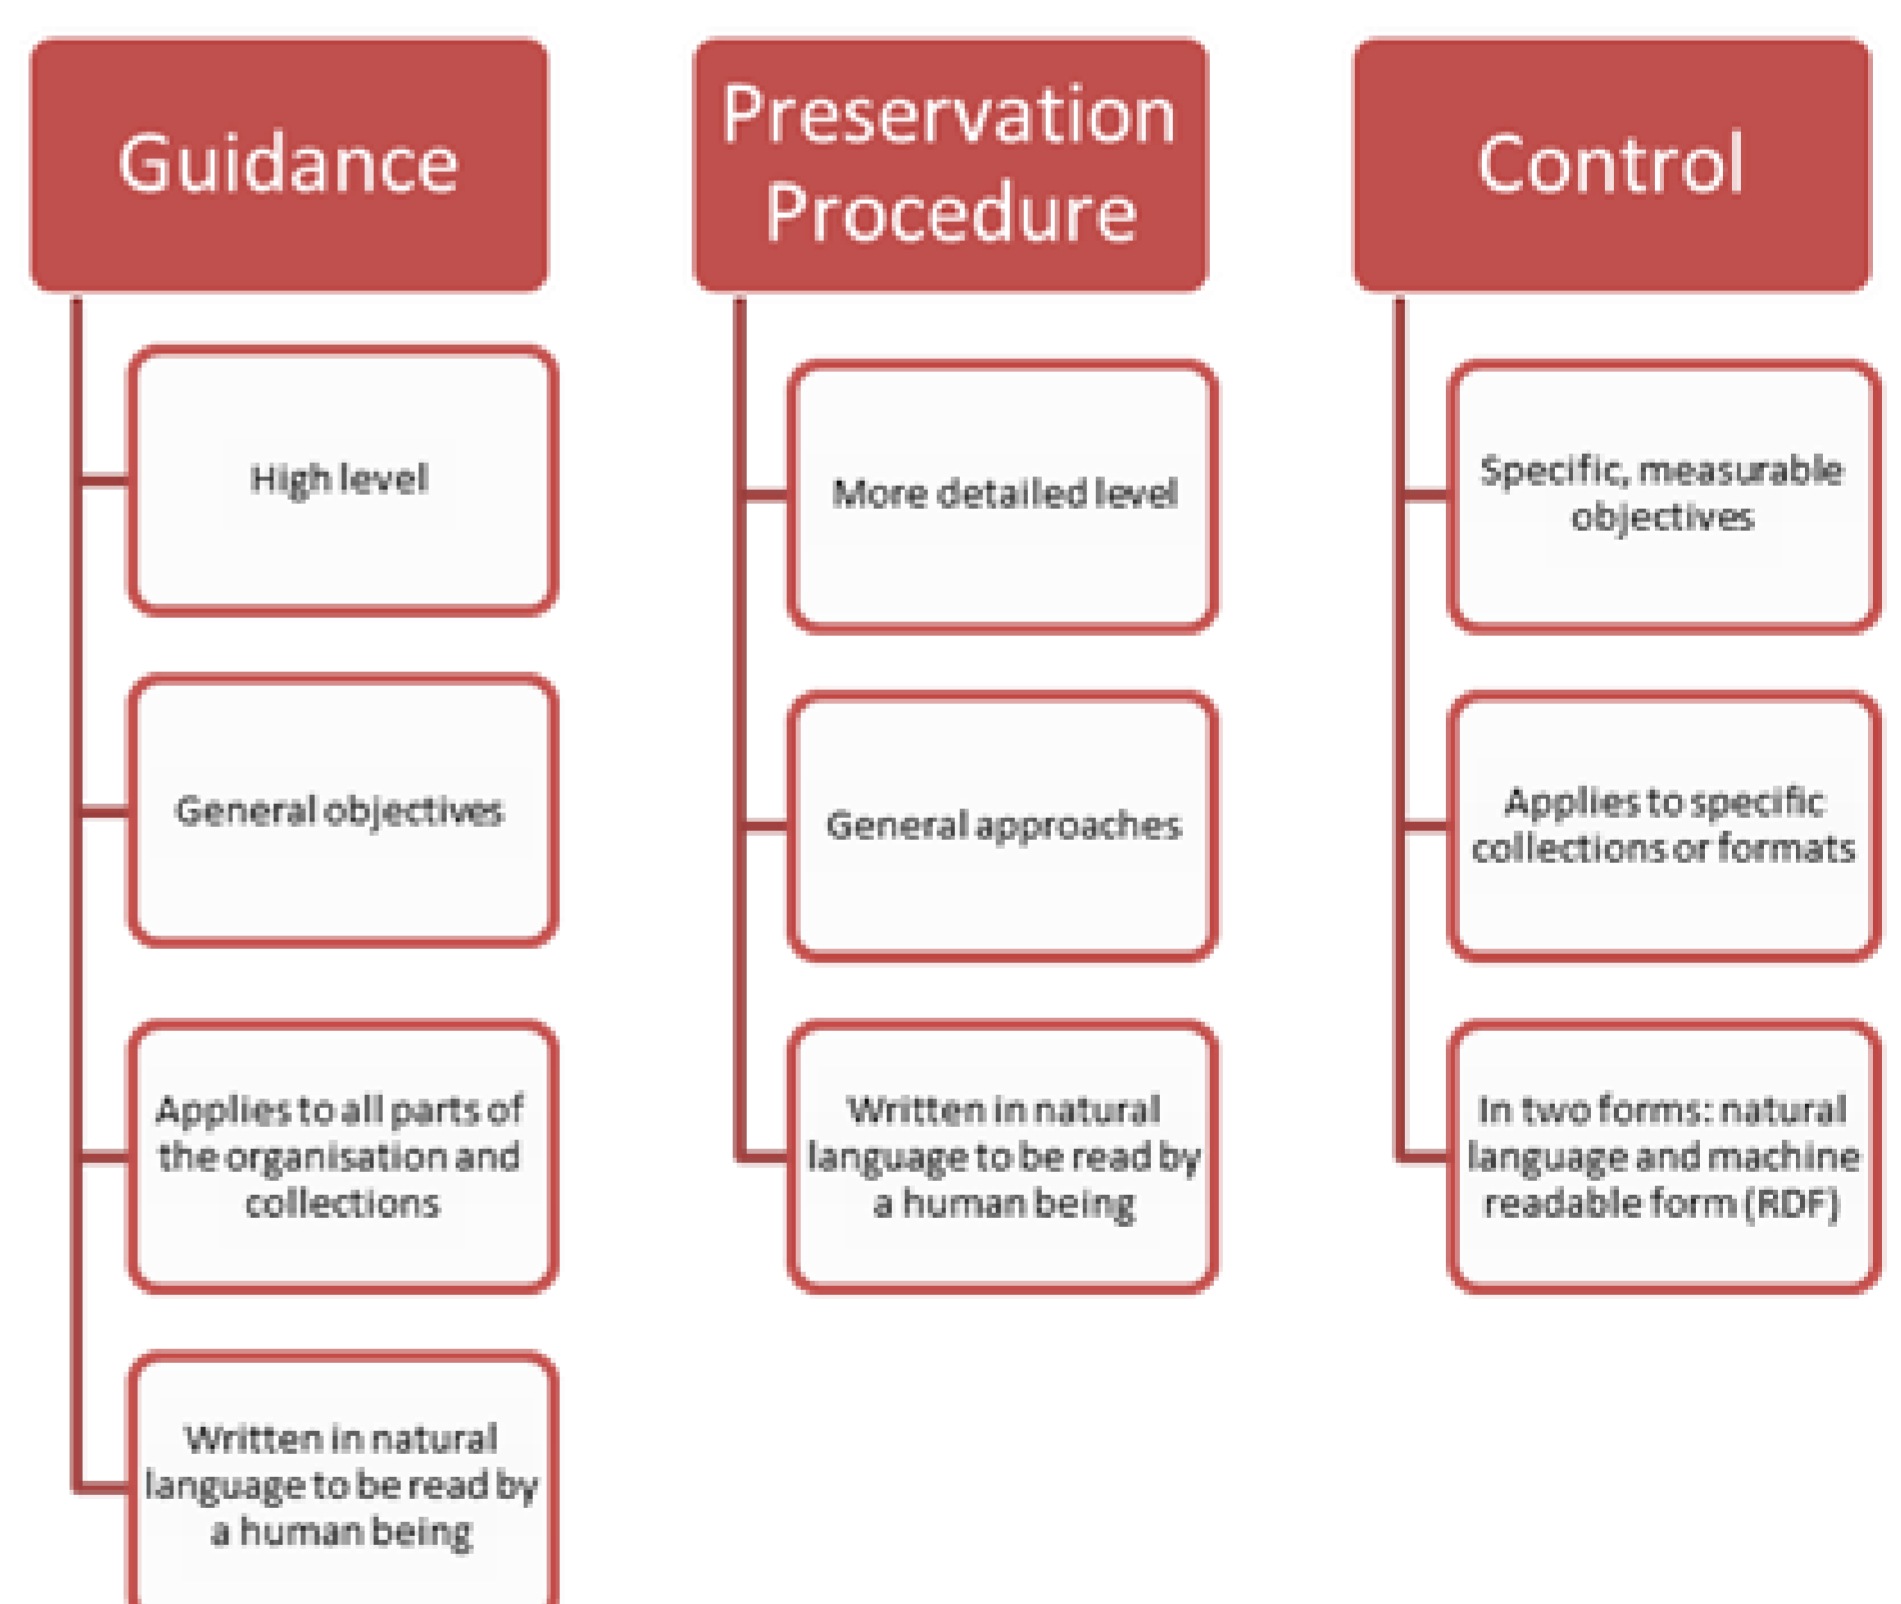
Guidance

High level

General objectives

Applies to all parts of the organisation and collections

Written in natural language to be read by a human being

Preservation Procedure

More detailed level

General approaches

Written in natural language to be read by a human being

Control

Specific, measurable objectives

Applies to specific collections or formats

In two forms: natural language and machine readable form (RDF)